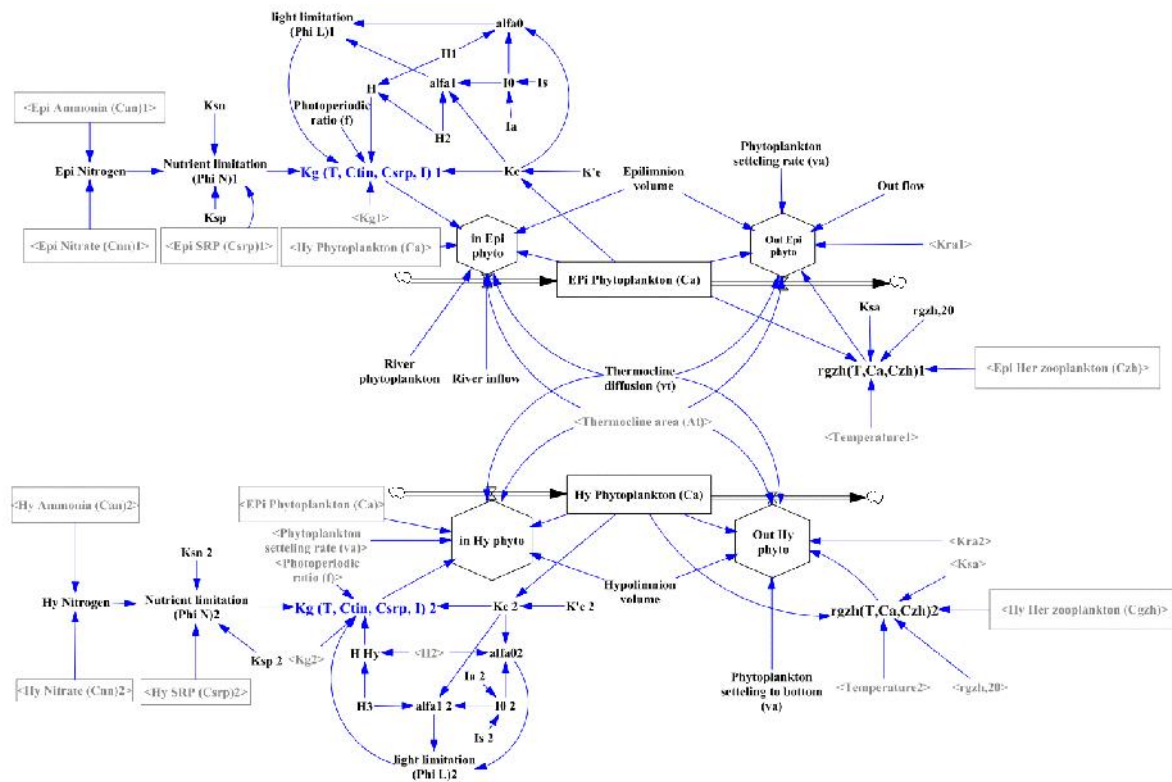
light limitation (Phi L)1

alfa0

H1

alfa1

I0

Is

Ia

H

H2

Photoperiodic ratio (f)

Ksn

<Epi Ammonia (Can)1>

Epi Nitrogen

Nutrient limitation (Phi N)1

Kg (T, Ctin, Csrp, I) 1

Ke

K'e

Ksp

<Kg1>

<Epi Nitrate (Cnn)1>

<Epi SRP (Csrp)1>

<Hy Phytoplankton (Ca)>

in Epi phyto

Epilimnion volume

Phytoplankton setteling rate (va)

Out flow

Out Epi phyto

<Kra1>

EPi Phytoplankton (Ca)

Ksa

rgzh,20

River phytoplankton

River inflow

Thermocline diffusion (vt)

rgzh(T,Ca,Czh)1

<Epi Her zooplankton (Czh)>

<Thermocline area (At)>

<Temperature1>

<Hy Ammonia (Can)2>

<EPi Phytoplankton (Ca)>

Hy Phytoplankton (Ca)

<Phytoplankton setteling rate (va)>

in Hy phyto

Out Hy phyto

<Kra2>

<Photoperiodic ratio (f)>

Ksn 2

<Ksa>

Hypolimnion volume

Hy Nitrogen

Nutrient limitation (Phi N)2

Kg (T, Ctin, Csrp, I) 2

Ke 2

K'e 2

rgzh(T,Ca,Czh)2

<Hy Her zooplankton (Cgzh)>

Ksp 2

<Kg2>

H Hy

<H2>

alfa02

Ia 2

H3

alfa1 2

I0 2

Is 2

<Hy Nitrate (Cnn)2>

<Hy SRP (Csrp)2>

Phytoplankton setteling to bottom (va)

<Temperature2>

<rgzh,20>

light limitation (Phi L)2